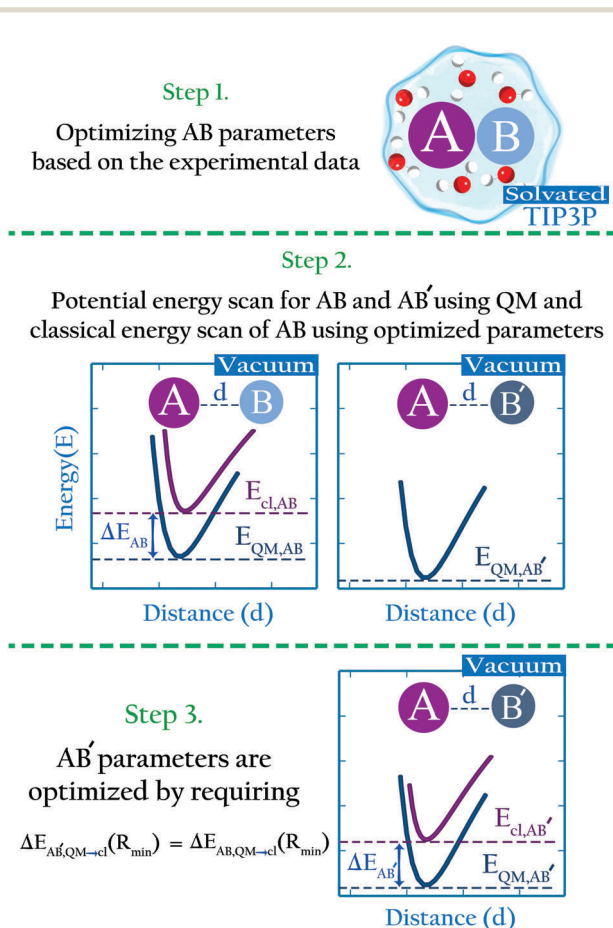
Step 1.

Optimizing AB parameters based on the experimental data

A B

Solvated
TIP3P

Step 2.

Potential energy scan for AB and AB′ using QM and classical energy scan of AB using optimized parameters

Vacuum

A d B

Energy(E)

$E_{cl,AB}$

$\Delta E_{AB}$

$E_{QM,AB}$

Distance (d)

Vacuum

A d B′

$E_{QM,AB'}$

Distance (d)

Step 3.

AB′ parameters are optimized by requiring

$\Delta E_{AB',QM \to cl}(R_{min}) = \Delta E_{AB,QM \to cl}(R_{min})$

Vacuum

A d B′

$E_{cl,AB'}$

$\Delta E_{AB'}$

$E_{QM,AB'}$

Distance (d)